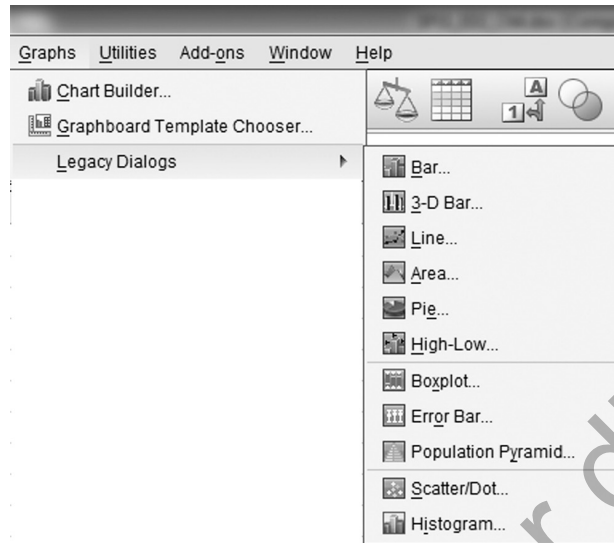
Graphs Utilities Add-ons Window Help

Chart Builder...

Graphboard Template Chooser...

Legacy Dialogs

Bar...

3-D Bar...

Line...

Area...

Pie...

High-Low...

Boxplot...

Error Bar...

Population Pyramid...

Scatter/Dot...

Histogram...